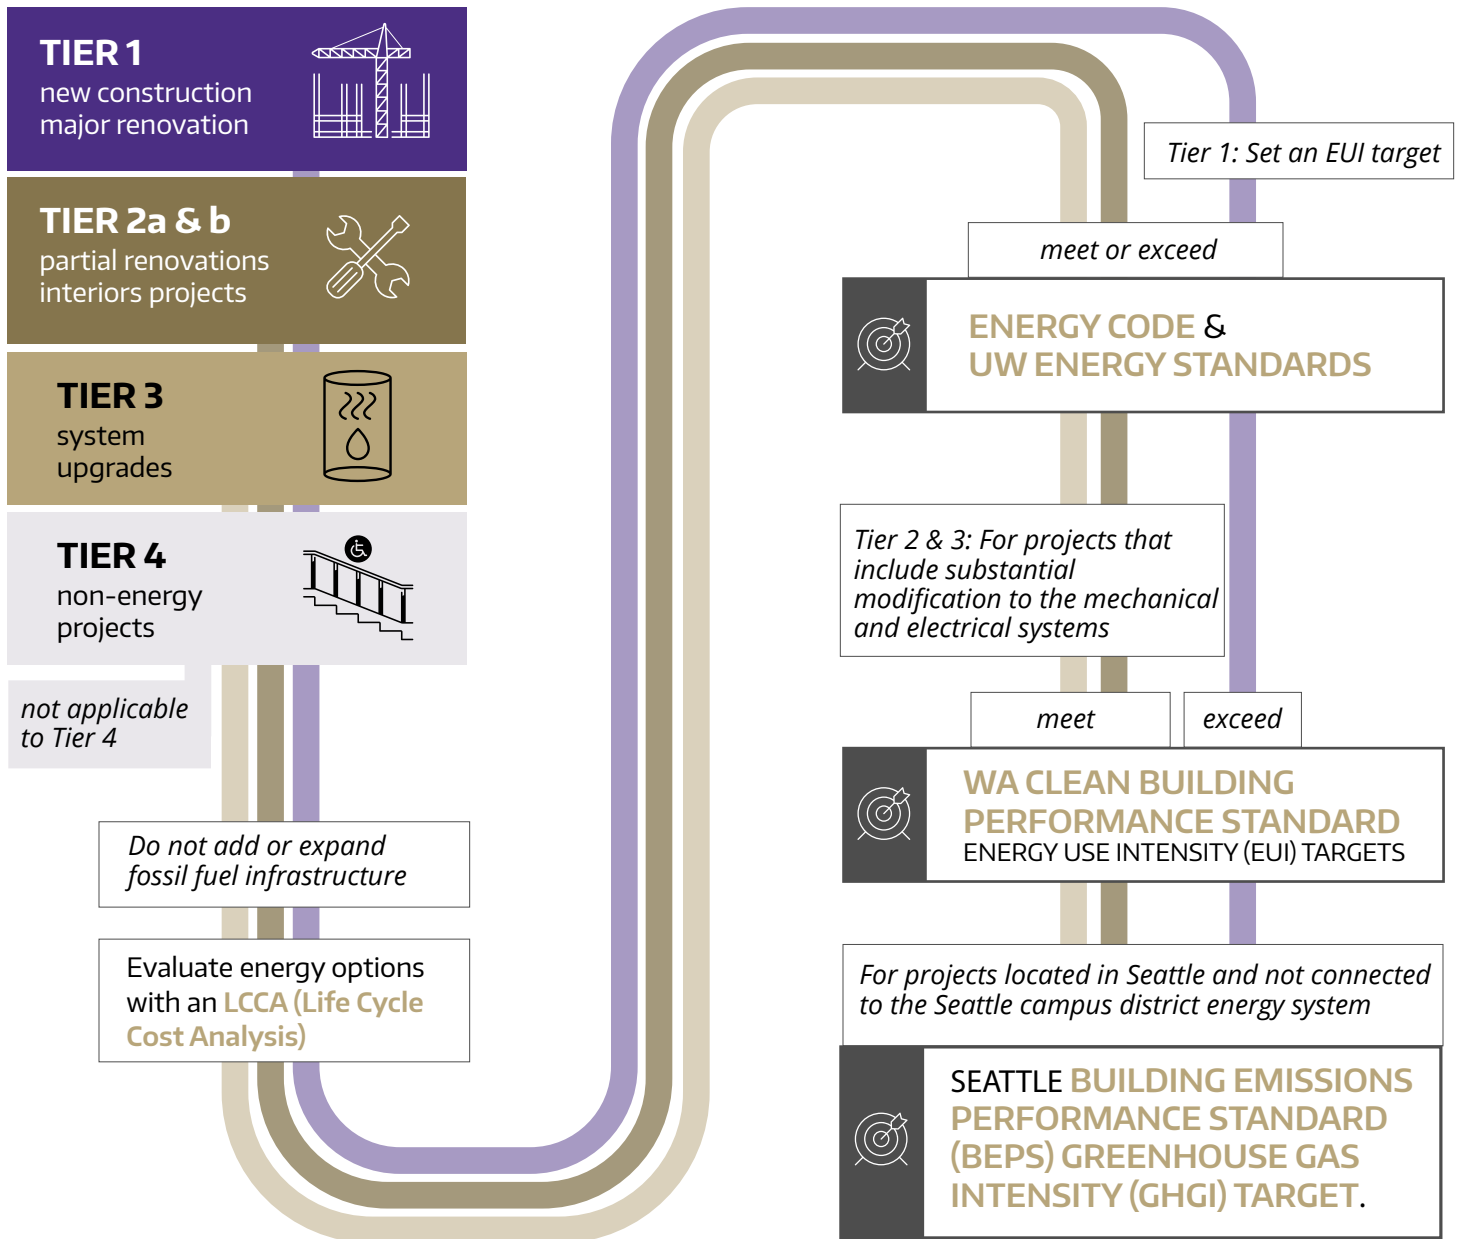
TIER 1
new construction
major renovation

TIER 2a & b
partial renovations
interiors projects

TIER 3
system
upgrades

TIER 4
non-energy
projects

not applicable to Tier 4

Do not add or expand fossil fuel infrastructure

Evaluate energy options with an LCCA (Life Cycle Cost Analysis)

Tier 1: Set an EUI target

meet or exceed

ENERGY CODE &
UW ENERGY STANDARDS

Tier 2 & 3: For projects that include substantial modification to the mechanical and electrical systems

meet

exceed

WA CLEAN BUILDING PERFORMANCE STANDARD
ENERGY USE INTENSITY (EUI) TARGETS

For projects located in Seattle and not connected to the Seattle campus district energy system

SEATTLE BUILDING EMISSIONS PERFORMANCE STANDARD (BEPS) GREENHOUSE GAS INTENSITY (GHGI) TARGET.